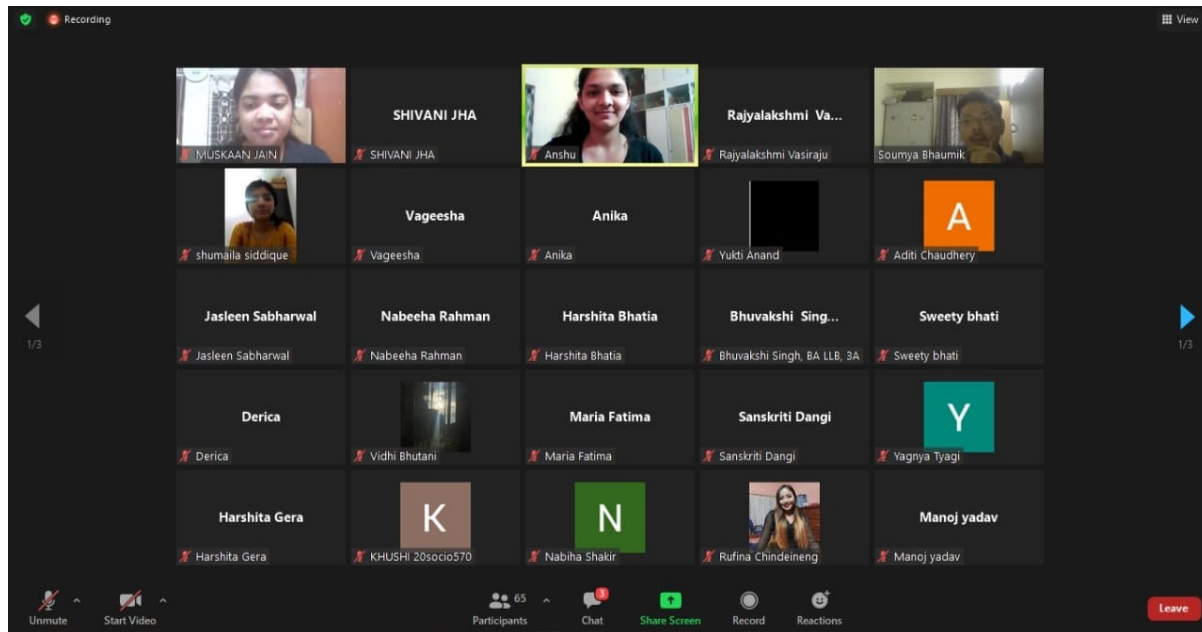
Recording

View

MUSKAAN JAIN

SHIVANI JHA

SHIVANI JHA

Anshu

Rajyalakshmi Va...

Rajyalakshmi Vasiraju

Soumya Bhaumik

shumaila siddique

Vageesha

Vageesha

Anika

Anika

Yukti Anand

A

Aditi Chaudhery

1/3

Jasleen Sabharwal

Jasleen Sabharwal

Nabeeha Rahman

Nabeeha Rahman

Harshita Bhatia

Harshita Bhatia

Bhuvakshi Sing...

Bhuvakshi Singh, BA LLB, 3A

Sweety bhati

Sweety bhati

1/3

Derica

Derica

Vidhi Bhutani

Maria Fatima

Maria Fatima

Sanskriti Dangi

Sanskriti Dangi

Y

Yagnya Tyagi

Harshita Gera

Harshita Gera

K

KHUSHI 20socio570

N

Nabiha Shakir

Rufina Chindeineng

Manoj yadav

Manoj yadav

Unmute

Start Video

65

Participants

3

Chat

Share Screen

Record

Reactions

Leave